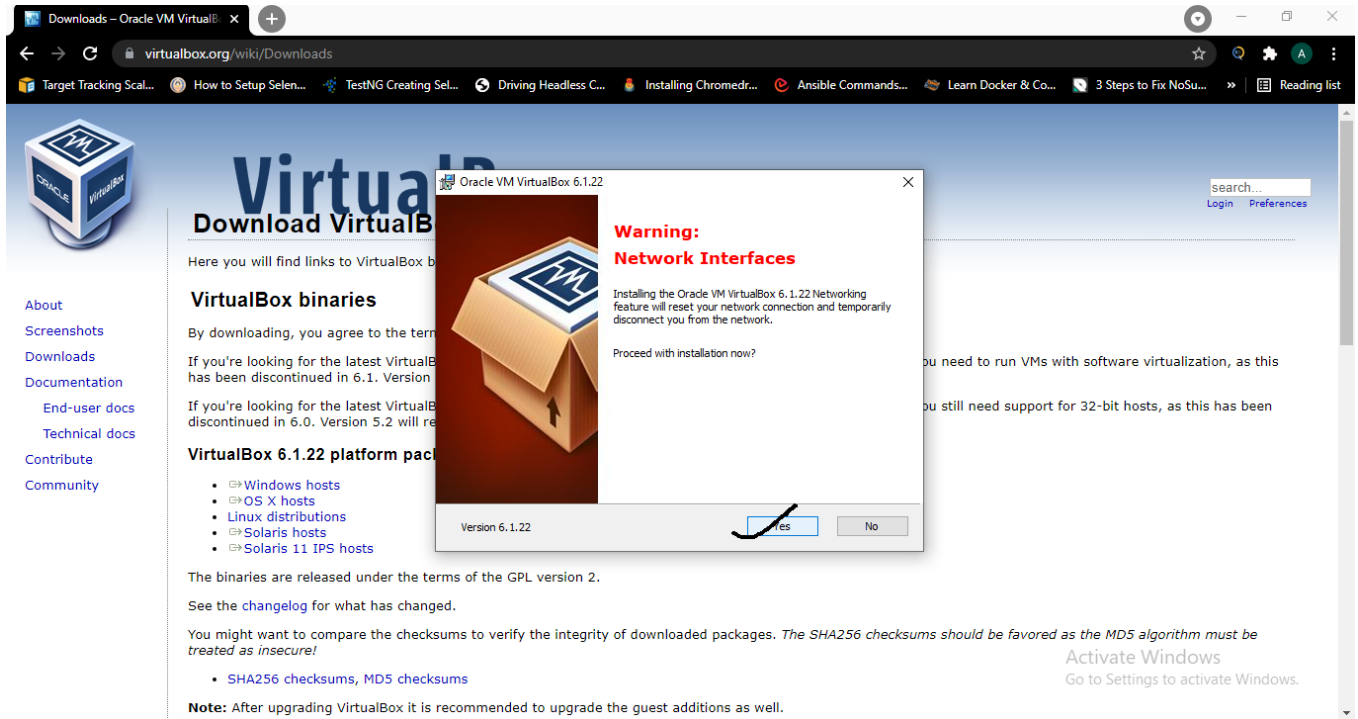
Downloads – Oracle VM VirtualB ×

virtualbox.org/wiki/Downloads

Target Tracking Scal... How to Setup Selen... TestNG Creating Sel... Driving Headless C... Installing Chromedr... Ansible Commands... Learn Docker & Co... 3 Steps to Fix NoSu... » Reading list

ORACLE VirtualBox

VirtualB

search...
Login Preferences

Download VirtualB

Here you will find links to VirtualBox b

About
Screenshots
Downloads
Documentation
End-user docs
Technical docs
Contribute
Community

VirtualBox binaries

By downloading, you agree to the term

If you're looking for the latest VirtualB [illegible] you need to run VMs with software virtualization, as this has been discontinued in 6.1. Version

If you're looking for the latest VirtualB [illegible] you still need support for 32-bit hosts, as this has been discontinued in 6.0. Version 5.2 will re

VirtualBox 6.1.22 platform pac

- Windows hosts
- OS X hosts
- Linux distributions
- Solaris hosts
- Solaris 11 IPS hosts

The binaries are released under the terms of the GPL version 2.

See the changelog for what has changed.

You might want to compare the checksums to verify the integrity of downloaded packages. The SHA256 checksums should be favored as the MD5 algorithm must be treated as insecure!

- SHA256 checksums, MD5 checksums

Note: After upgrading VirtualBox it is recommended to upgrade the guest additions as well.

Oracle VM VirtualBox 6.1.22

Warning:
Network Interfaces

Installing the Oracle VM VirtualBox 6.1.22 Networking feature will reset your network connection and temporarily disconnect you from the network.

Proceed with installation now?

Version 6.1.22

Yes No

Activate Windows
Go to Settings to activate Windows.